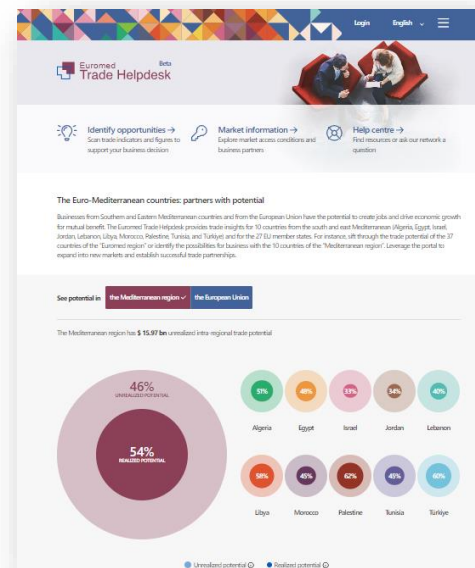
Login English

Euromed Trade Helpdesk Beta

Identify opportunities → Scan trade indicators and figures to support your business decision

Market information → Explore market access conditions and business partners

Help centre → Find resources or ask our network a question

The Euro-Mediterranean countries: partners with potential

Businesses from Southern and Eastern Mediterranean countries and from the European Union have the potential to create jobs and drive economic growth for mutual benefit. The Euromed Trade Helpdesk provides trade insights for 10 countries from the south and east Mediterranean (Algeria, Egypt, Israel, Jordan, Lebanon, Libya, Morocco, Palestine, Tunisia, and Türkiye) and for the 27 EU member states. For instance, sift through the trade potential of the 37 countries of the "Euromed region" or identify the possibilities for business with the 10 countries of the "Mediterranean region". Leverage the portal to expand into new markets and establish successful trade partnerships.

See potential in the Mediterranean region the European Union

The Mediterranean region has $ 15.97 bn unrealized intra-regional trade potential

46% UNREALIZED POTENTIAL

54% REALIZED POTENTIAL

57% Algeria
46% Egypt
33% Israel
54% Jordan
40% Lebanon
58% Libya
45% Morocco
62% Palestine
45% Tunisia
60% Türkiye

Unrealized potential Realized potential